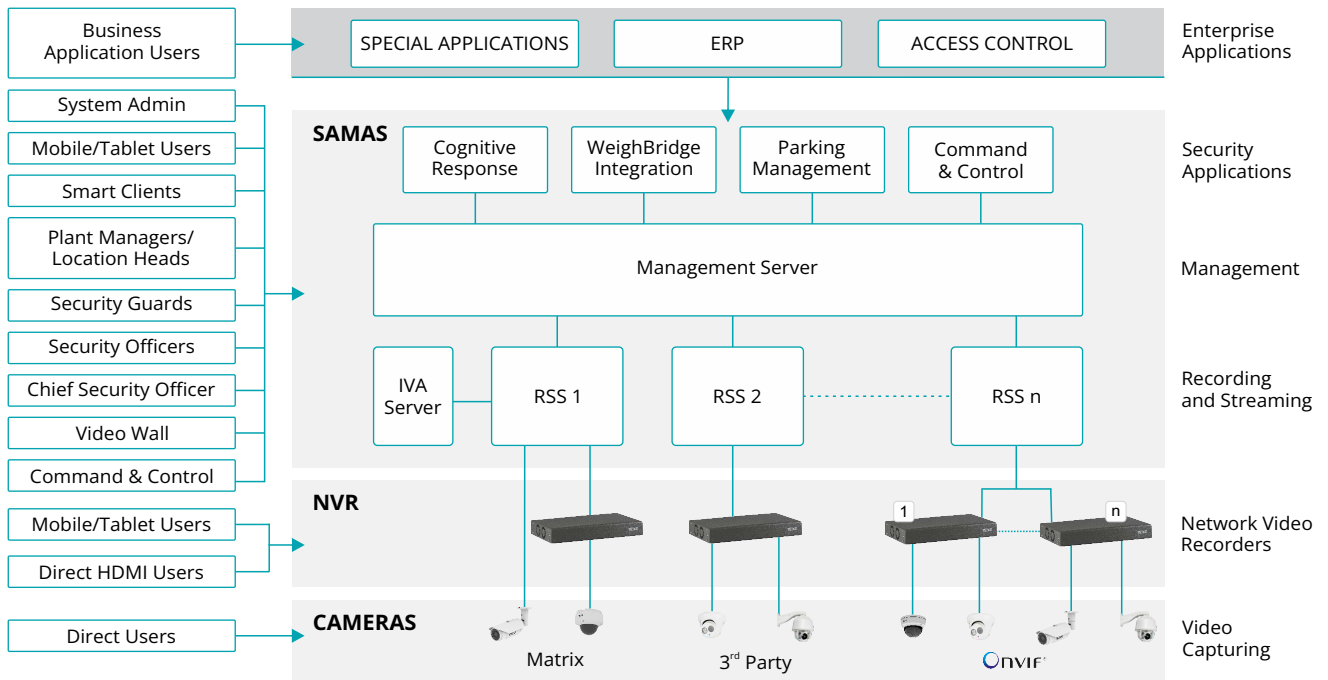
Business Application Users

System Admin
Mobile/Tablet Users
Smart Clients
Plant Managers/ Location Heads
Security Guards
Security Officers
Chief Security Officer
Video Wall
Command & Control

Mobile/Tablet Users
Direct HDMI Users

Direct Users

SPECIAL APPLICATIONS
ERP
ACCESS CONTROL

Enterprise Applications

SAMAS

Cognitive Response
WeighBridge Integration
Parking Management
Command & Control

Security Applications

Management Server

Management

IVA Server
RSS 1
RSS 2
RSS n

Recording and Streaming

NVR

1
n

Network Video Recorders

CAMERAS

Matrix
3rd Party
Onvif

Video Capturing